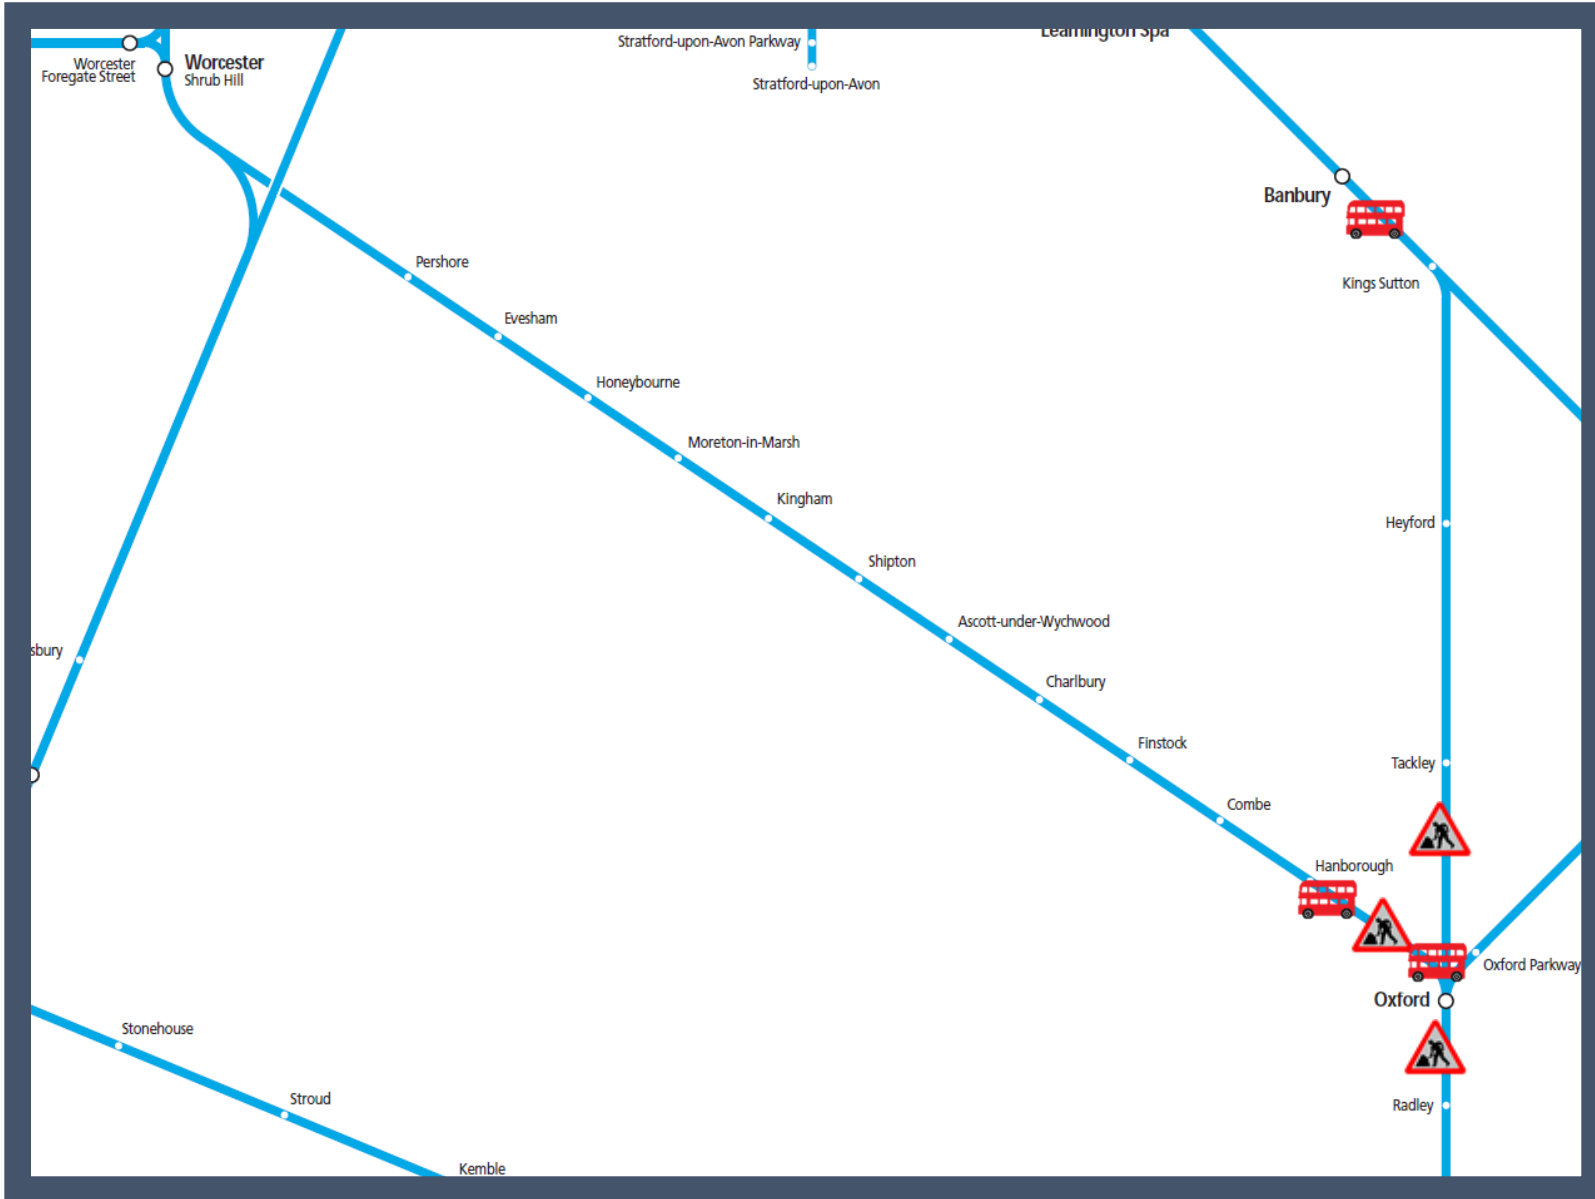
Worcester Foregate Street
Worcester
Shrub Hill
Stratford-upon-Avon Parkway
Stratford-upon-Avon
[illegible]
Banbury
Kings Sutton
Pershore
Evesham
Honeybourne
Moreton-in-Marsh
Kingham
Shipton
Ascott-under-Wychwood
Charlbury
Finstock
Combe
Hanborough
Heyford
Tackley
sbury
Oxford Parkway
Oxford
Radley
Stonehouse
Stroud
Kemble